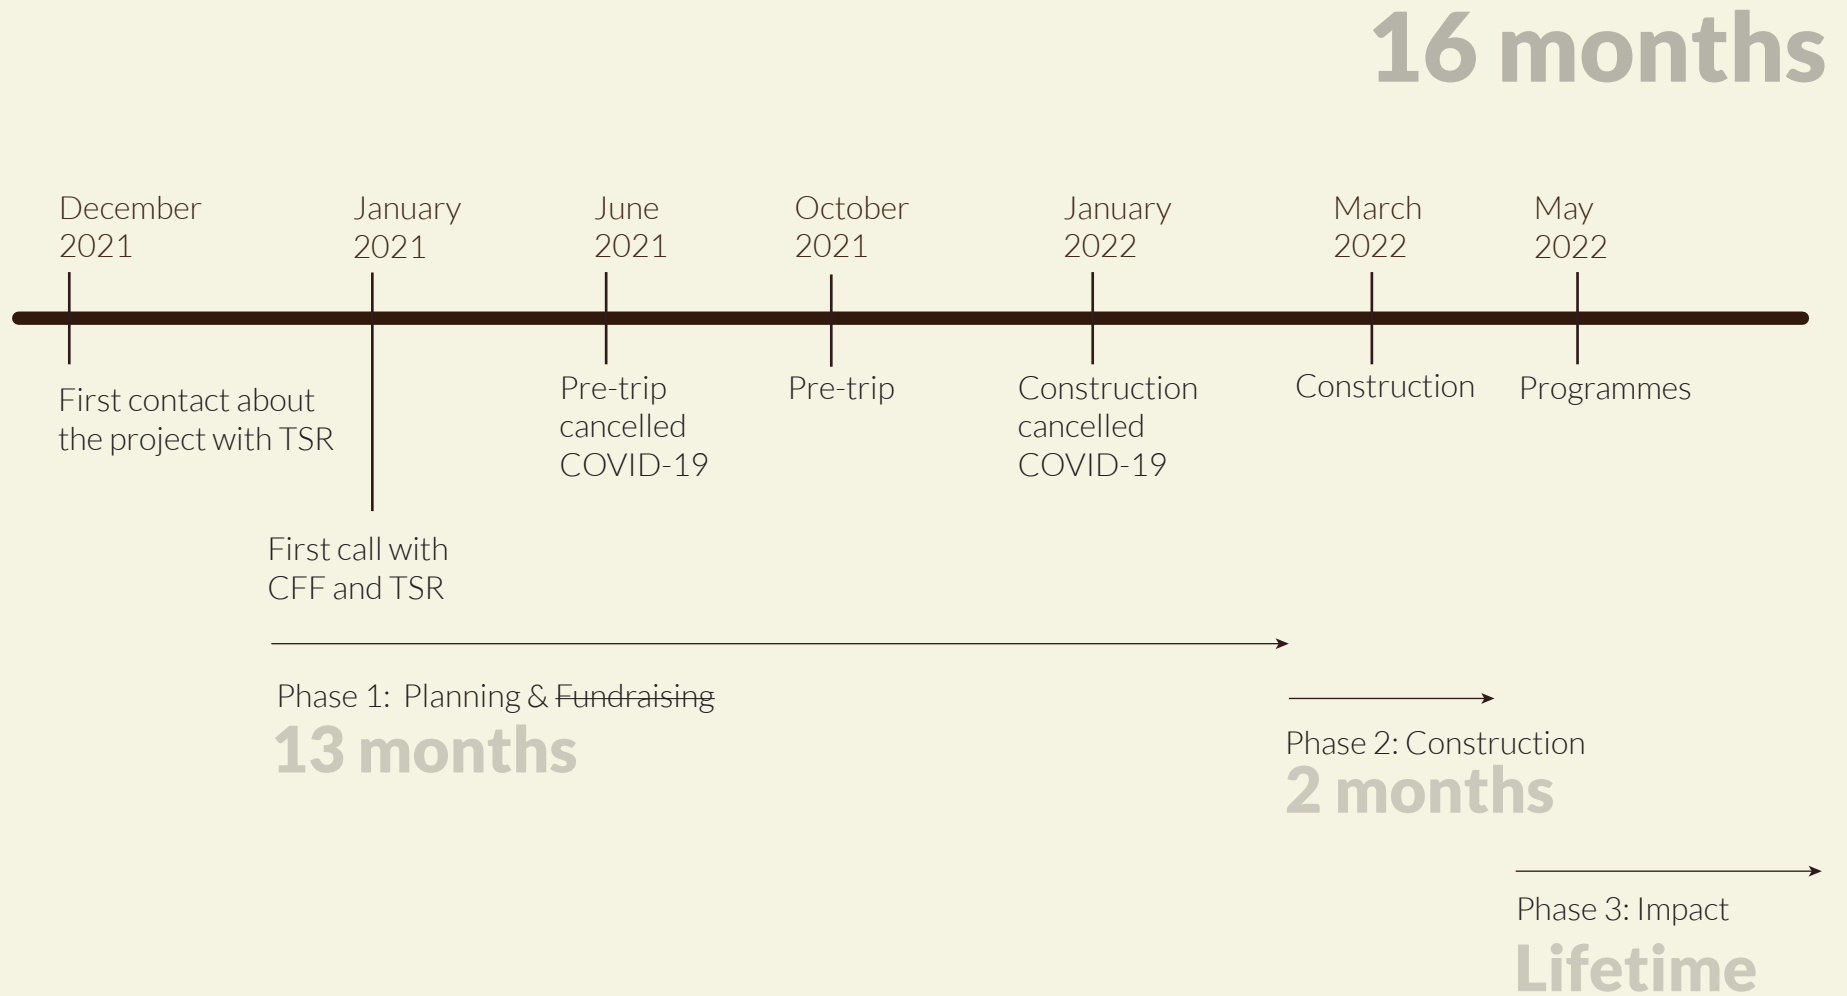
16 months

December 2021

January 2021

June 2021

October 2021

January 2022

March 2022

May 2022

First contact about the project with TSR

Pre-trip cancelled COVID-19

Pre-trip

Construction cancelled COVID-19

Construction

Programmes

First call with CFF and TSR

Phase 1: Planning & ~~Fundraising~~
13 months

Phase 2: Construction
2 months

Phase 3: Impact
Lifetime